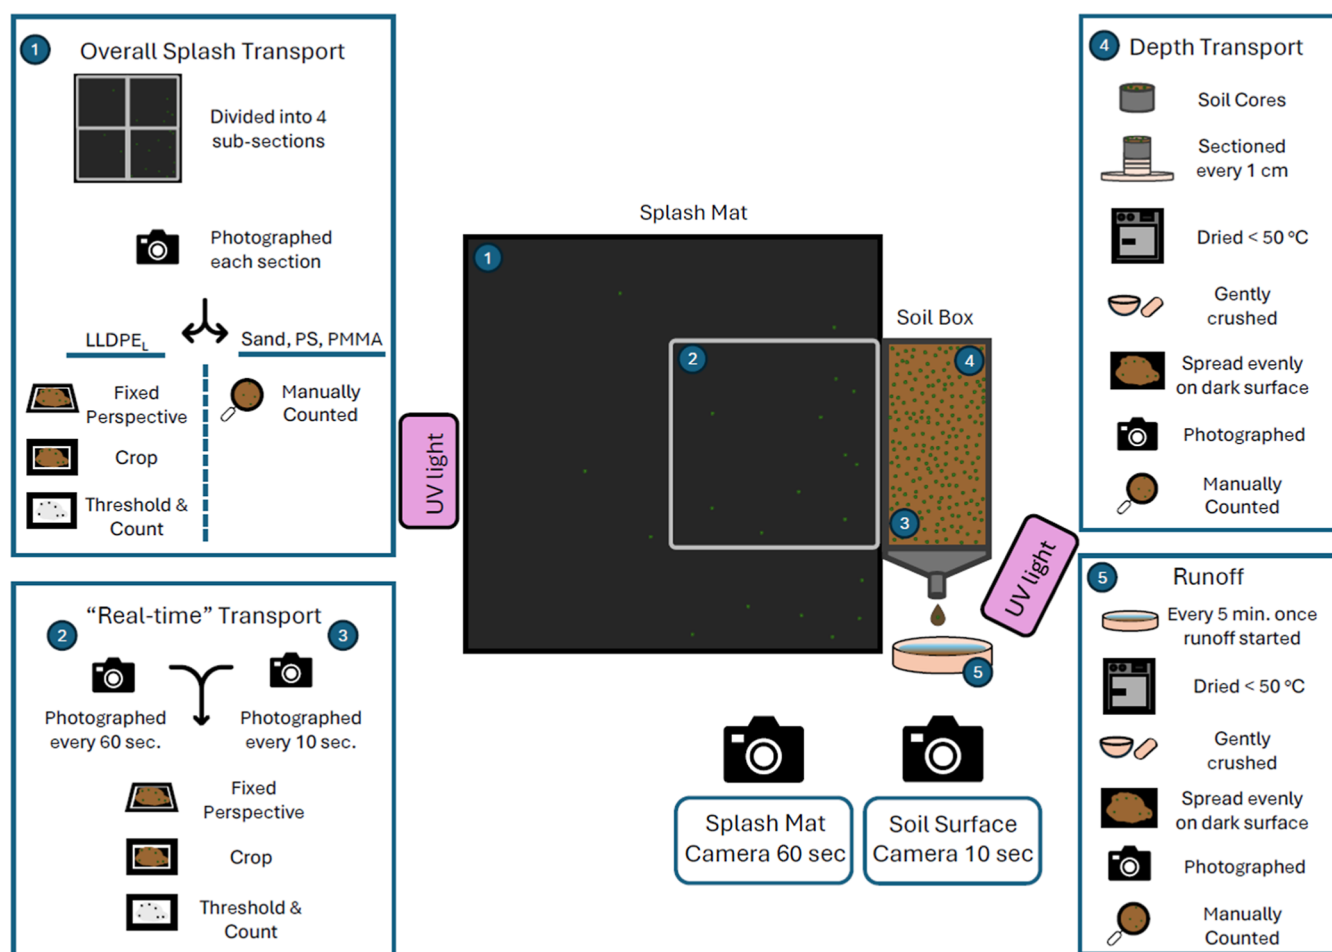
1 Overall Splash Transport

Divided into 4 sub-sections

Photographed each section

$LLDPE_L$

Sand, PS, PMMA

Fixed Perspective

Crop

Threshold & Count

Manually Counted

"Real-time" Transport

2

3

Photographed every 60 sec.

Photographed every 10 sec.

Fixed Perspective

Crop

Threshold & Count

UV light

Splash Mat

1

2

Soil Box

4

3

5

UV light

Splash Mat Camera 60 sec

Soil Surface Camera 10 sec

4 Depth Transport

Soil Cores

Sectioned every 1 cm

Dried < 50 °C

Gently crushed

Spread evenly on dark surface

Photographed

Manually Counted

5 Runoff

Every 5 min. once runoff started

Dried < 50 °C

Gently crushed

Spread evenly on dark surface

Photographed

Manually Counted